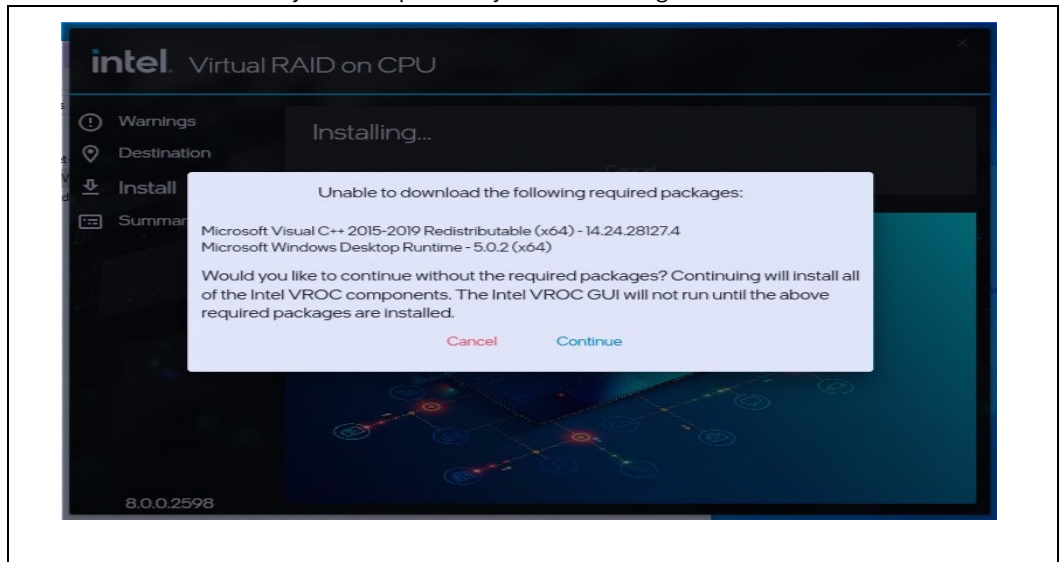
intel. Virtual RAID on CPU

Warnings
Destination
Install
Summar

Installing...

Cancel

Unable to download the following required packages:

Microsoft Visual C++ 2015-2019 Redistributable (x64) - 14.24.28127.4
Microsoft Windows Desktop Runtime - 5.0.2 (x64)

Would you like to continue without the required packages? Continuing will install all of the Intel VROC components. The Intel VROC GUI will not run until the above required packages are installed.

Cancel Continue

8.0.0.2598